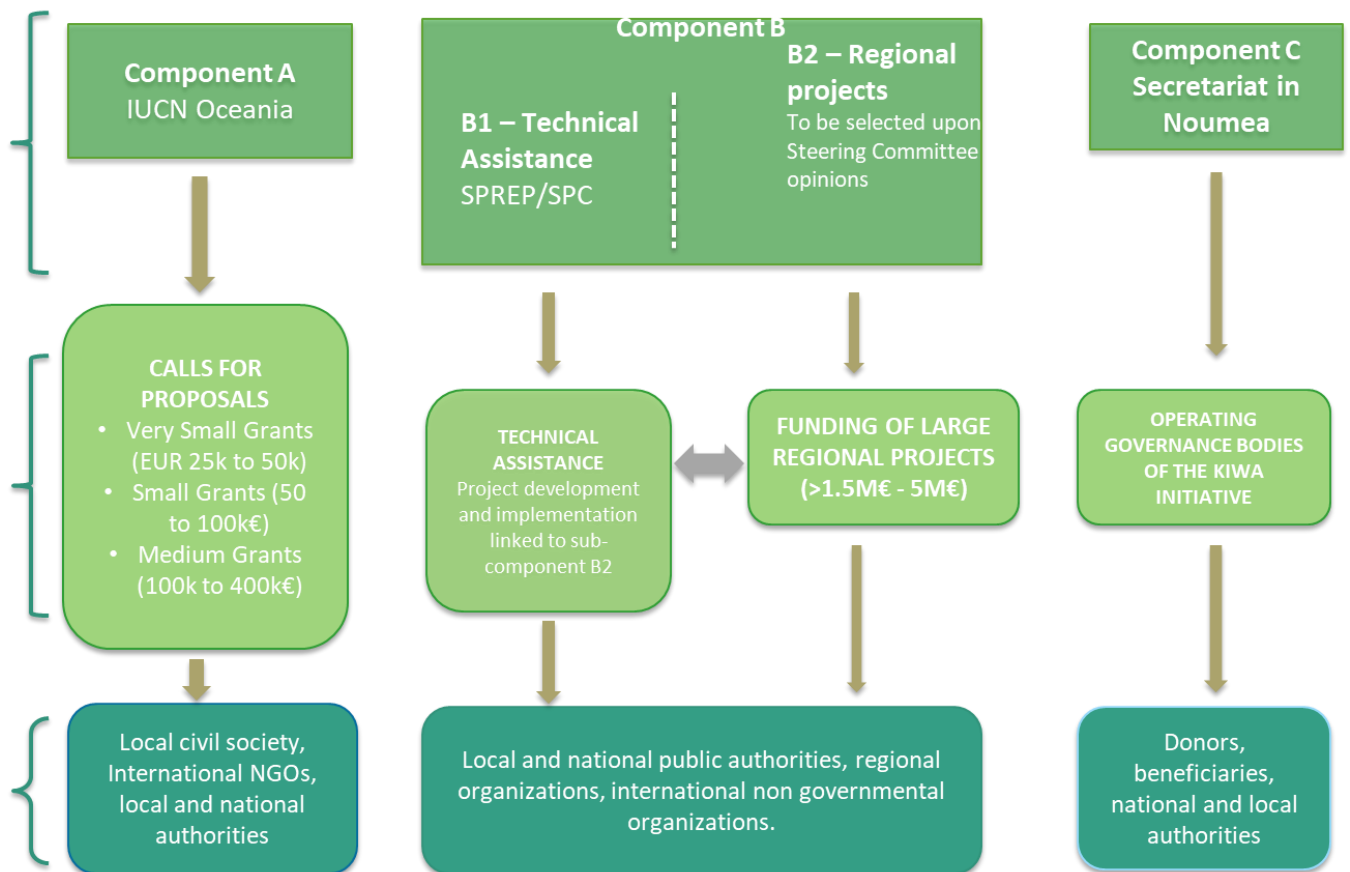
Component A
IUCN Oceania

Component B

B1 – Technical Assistance
SPREP/SPC

B2 – Regional projects
To be selected upon Steering Committee opinions

Component C
Secretariat in Noumea

CALLS FOR PROPOSALS
• Very Small Grants (EUR 25k to 50k)
• Small Grants (50 to 100k€)
• Medium Grants (100k to 400k€)

TECHNICAL ASSISTANCE
Project development and implementation linked to sub-component B2

FUNDING OF LARGE REGIONAL PROJECTS (>1.5M€ - 5M€)

OPERATING GOVERNANCE BODIES OF THE KIWA INITIATIVE

Local civil society, International NGOs, local and national authorities

Local and national public authorities, regional organizations, international non governmental organizations.

Donors, beneficiaries, national and local authorities